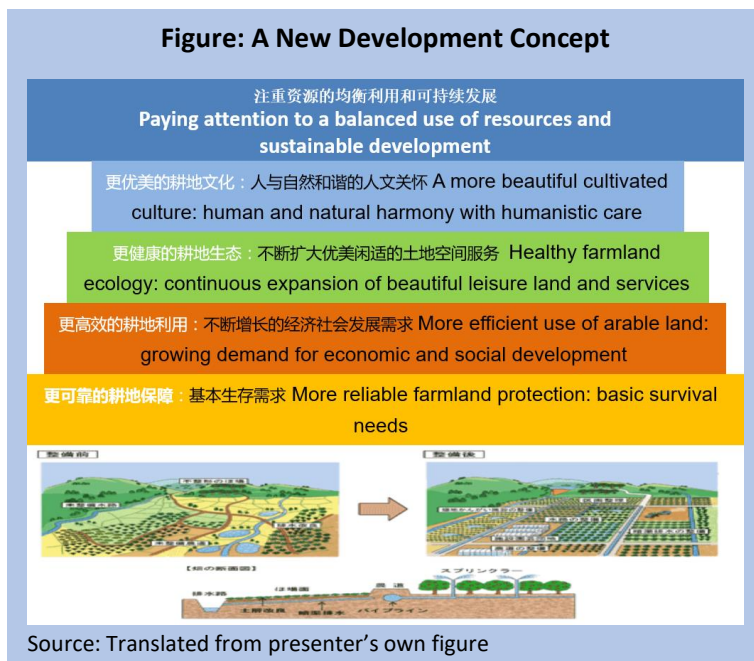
Figure: A New Development Concept

注重资源的均衡利用和可持续发展
Paying attention to a balanced use of resources and sustainable development

更优美的耕地文化：人与自然和谐的人文关怀 A more beautiful cultivated culture: human and natural harmony with humanistic care

更健康的耕地生态：不断扩大优美闲适的土地空间服务 Healthy farmland ecology: continuous expansion of beautiful leisure land and services

更高效的耕地利用：不断增长的经济社会发展需求 More efficient use of arable land: growing demand for economic and social development

更可靠的耕地保障：基本生存需求 More reliable farmland protection: basic survival needs

整備前

整備後

【畑の断面図】

スプリンクラー

パイプライン

Source: Translated from presenter's own figure